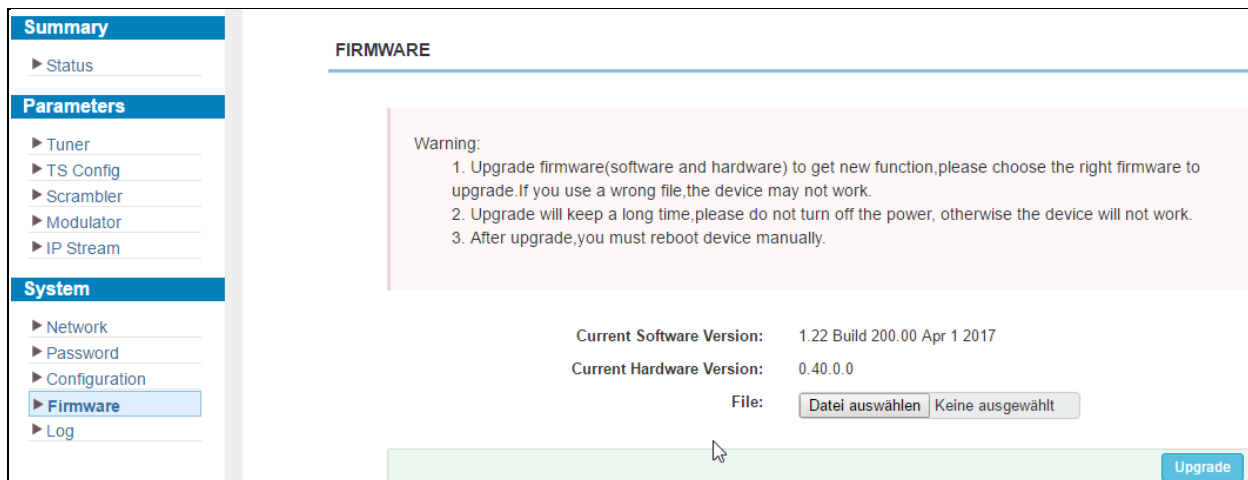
Summary

▶ Status

Parameters

▶ Tuner
▶ TS Config
▶ Scrambler
▶ Modulator
▶ IP Stream

System

▶ Network
▶ Password
▶ Configuration
▶ Firmware
▶ Log

FIRMWARE

Warning:
1. Upgrade firmware(software and hardware) to get new function,please choose the right firmware to upgrade.If you use a wrong file,the device may not work.
2. Upgrade will keep a long time,please do not turn off the power, otherwise the device will not work.
3. After upgrade,you must reboot device manually.

Current Software Version: 1.22 Build 200.00 Apr 1 2017
Current Hardware Version: 0.40.0.0
File: Datei auswählen Keine ausgewählt

Upgrade